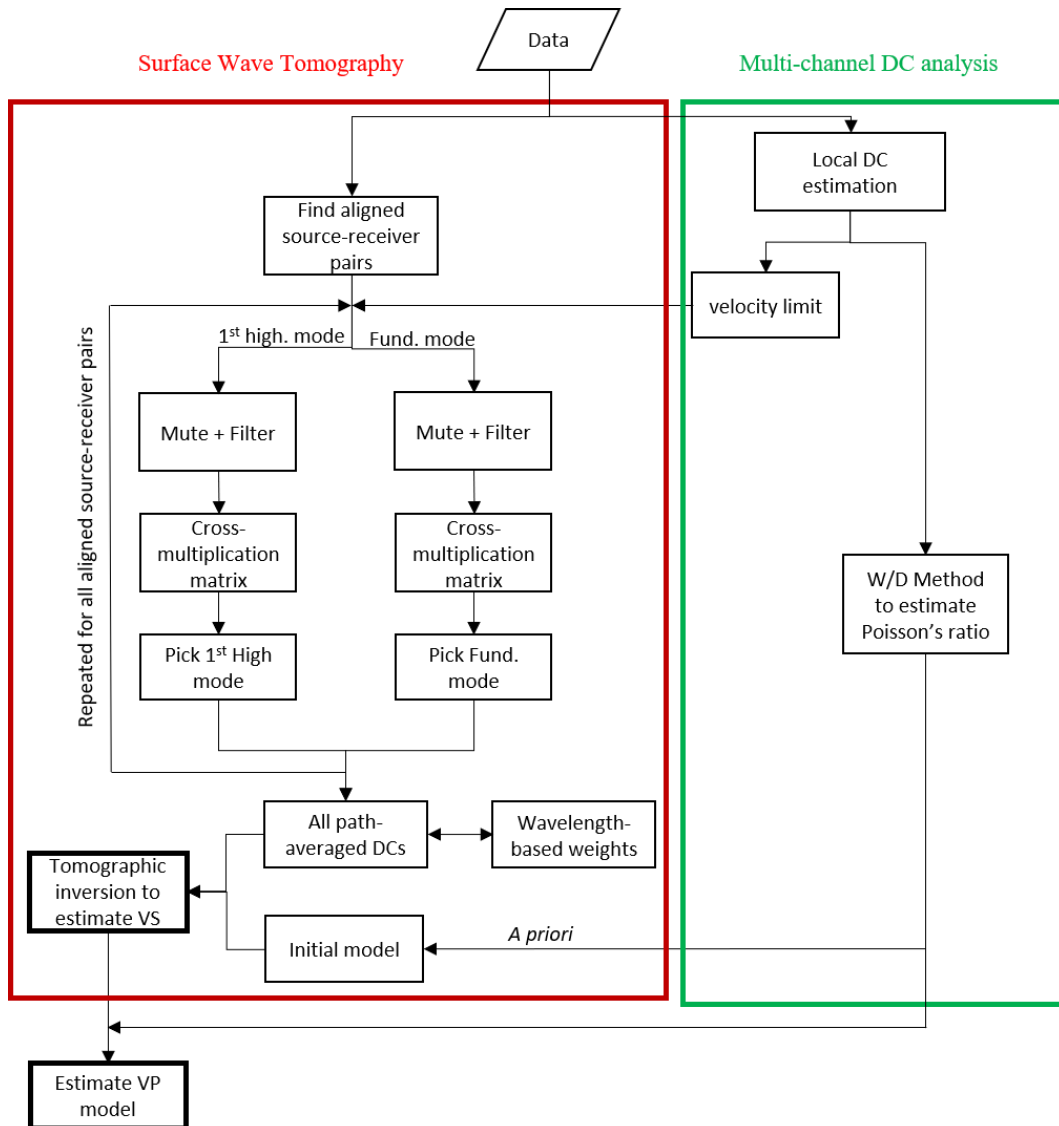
Data

Surface Wave Tomography

Multi-channel DC analysis

Local DC estimation

Find aligned source-receiver pairs

velocity limit

1$^{st}$ high. mode

Fund. mode

Repeated for all aligned source-receiver pairs

Mute + Filter

Mute + Filter

Cross-multiplication matrix

Cross-multiplication matrix

W/D Method to estimate Poisson's ratio

Pick 1$^{st}$ High mode

Pick Fund. mode

All path-averaged DCs

Wavelength-based weights

Tomographic inversion to estimate VS

A priori

Initial model

Estimate VP model